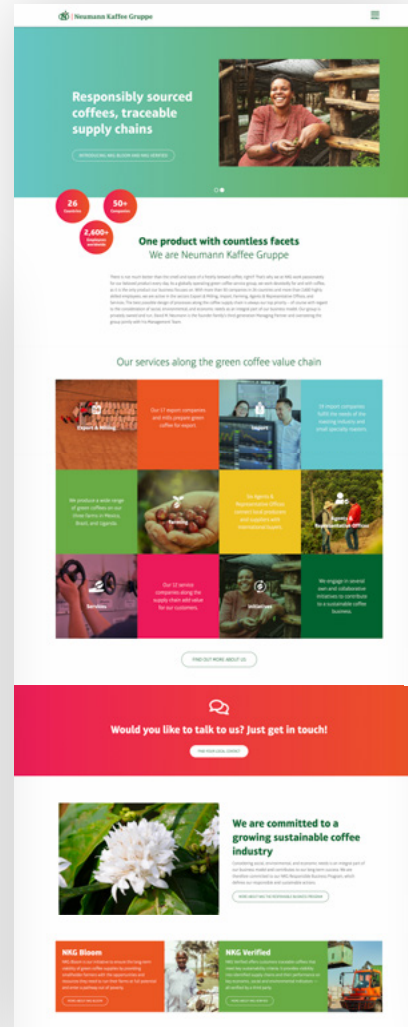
Neumann Kaffee Gruppe

Responsibly sourced coffees, traceable supply chains

INTRODUCING NKG BLOOM AND NKG VERIFIED

26 Countries

50+ Companies

2,600+ Employees worldwide

One product with countless facets
We are Neumann Kaffee Gruppe

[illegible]

Our services along the green coffee value chain

Export & Milling

Our 17 export companies and mills prepare green coffee for export

Import

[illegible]

We produce a wide range of green coffees on our three farms in Mexico, Brazil and Uganda.

Farming

As Agents & Representative Offices connect local producers and suppliers with international buyers

Agents & Representative Offices

Services

Our 12 service companies along the supply chain add value for our customers.

Initiatives

We engage in several own and collaborative initiatives to contribute to a sustainable coffee business.

FIND OUT MORE ABOUT US

Would you like to talk to us? Just get in touch!

FIND YOUR LOCAL CONTACT

We are committed to a growing sustainable coffee industry

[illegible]

MORE ABOUT NKG RESPONSIBLE BUSINESS PROGRAM

NKG Bloom

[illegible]

FIND OUT MORE

NKG Verified

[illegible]

FIND OUT MORE